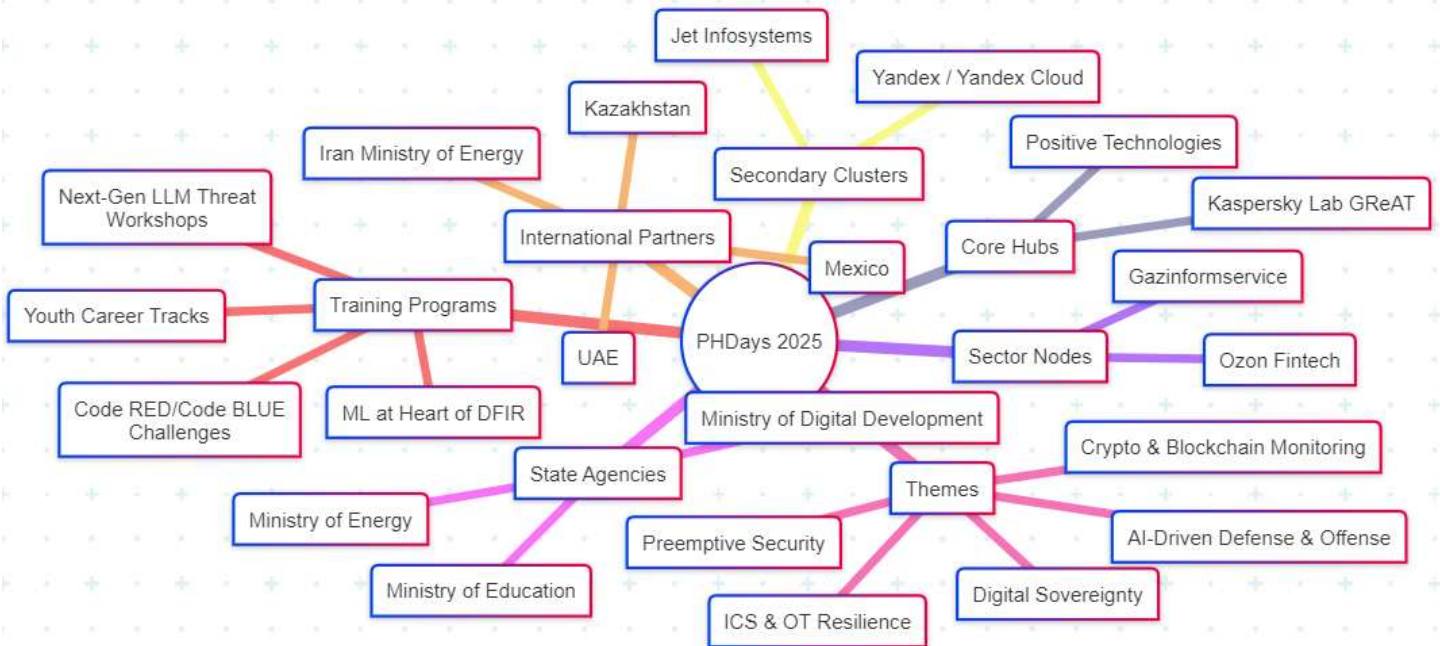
PHDays 2025

International Partners
Iran Ministry of Energy
Kazakhstan
UAE
Mexico

Secondary Clusters
Jet Infosystems
Yandex / Yandex Cloud

Core Hubs
Positive Technologies
Kaspersky Lab GReAT

Sector Nodes
Gazinformservice
Ozon Fintech

Training Programs
Next-Gen LLM Threat Workshops
Youth Career Tracks
Code RED/Code BLUE Challenges
ML at Heart of DFIR

State Agencies
Ministry of Digital Development
Ministry of Energy
Ministry of Education

Themes
Crypto & Blockchain Monitoring
AI-Driven Defense & Offense
Digital Sovereignty
ICS & OT Resilience
Preemptive Security